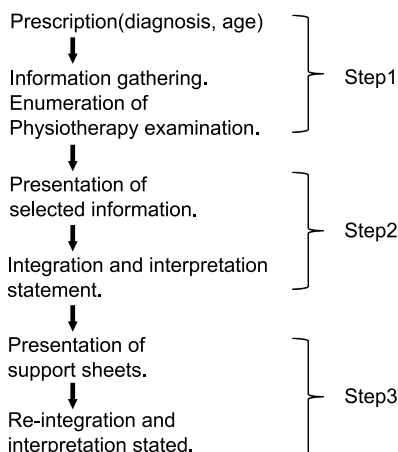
Prescription(diagnosis, age)

Information gathering. Enumeration of Physiotherapy examination.

Step1

Presentation of selected information.

Integration and interpretation statement.

Step2

Presentation of support sheets.

Re-integration and interpretation stated.

Step3